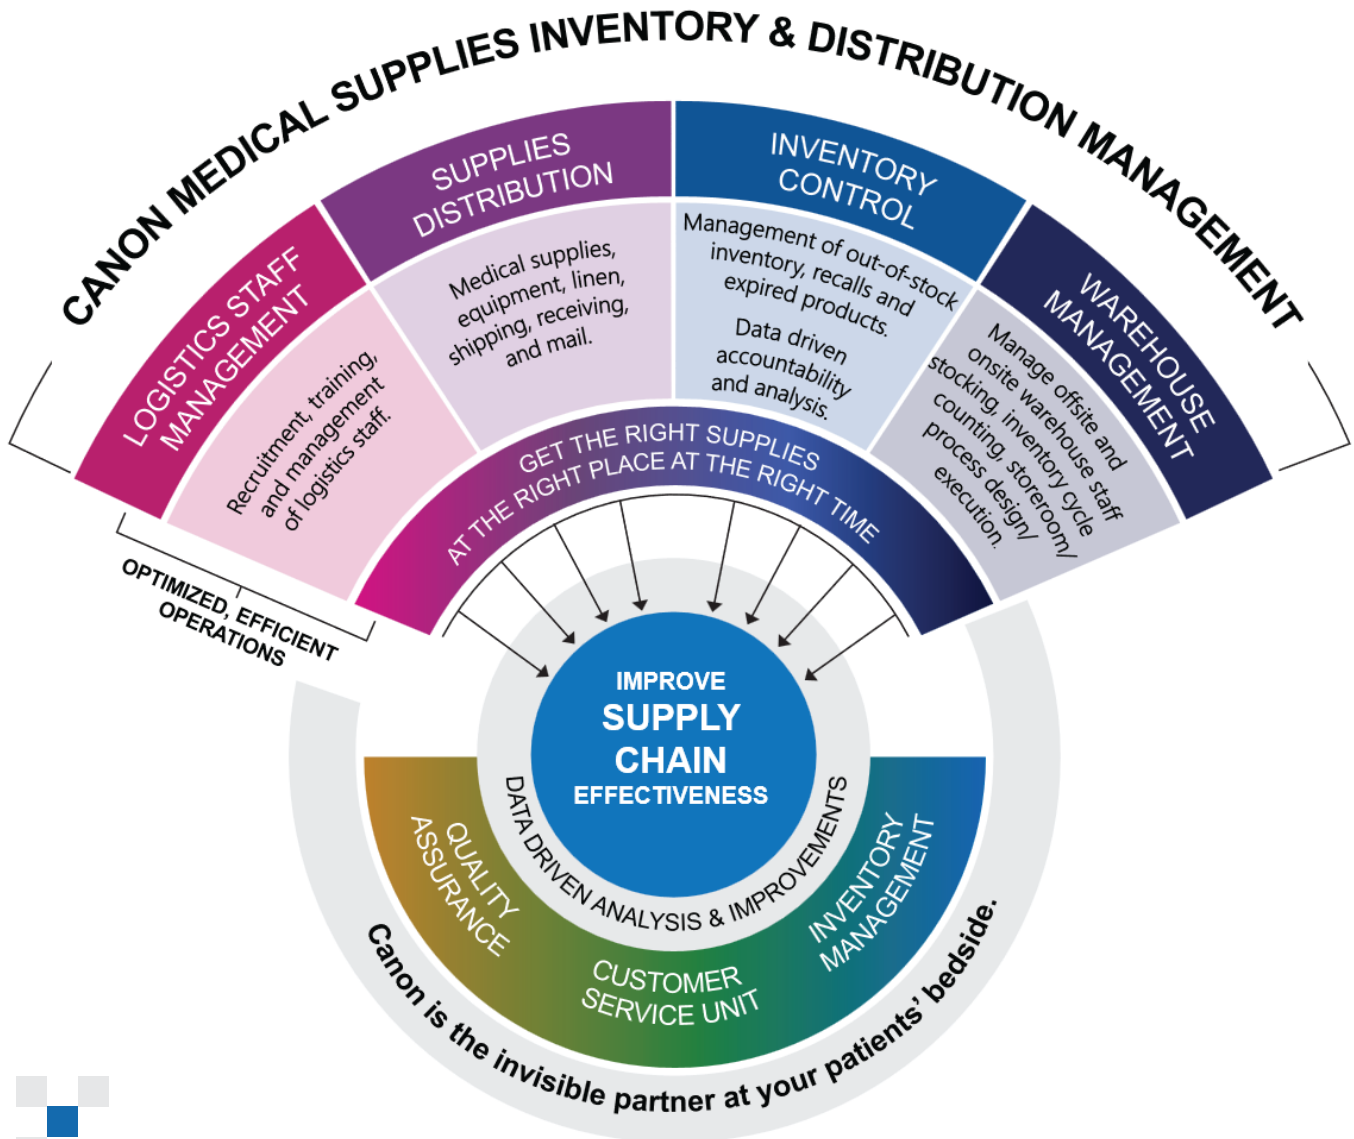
CANON MEDICAL SUPPLIES INVENTORY & DISTRIBUTION MANAGEMENT

LOGISTICS STAFF MANAGEMENT

Recruitment, training, and management of logistics staff.

SUPPLIES DISTRIBUTION

Medical supplies, equipment, linen, shipping, receiving, and mail.

INVENTORY CONTROL

Management of out-of-stock inventory, recalls and expired products.

Data driven accountability and analysis.

WAREHOUSE MANAGEMENT

Manage offsite and onsite warehouse staff stocking, inventory cycle counting, storeroom/ process design/ execution.

OPTIMIZED, EFFICIENT OPERATIONS

GET THE RIGHT SUPPLIES AT THE RIGHT PLACE AT THE RIGHT TIME

IMPROVE SUPPLY CHAIN EFFECTIVENESS

DATA DRIVEN ANALYSIS & IMPROVEMENTS

QUALITY ASSURANCE

CUSTOMER SERVICE UNIT

INVENTORY MANAGEMENT

Canon is the invisible partner at your patients' bedside.